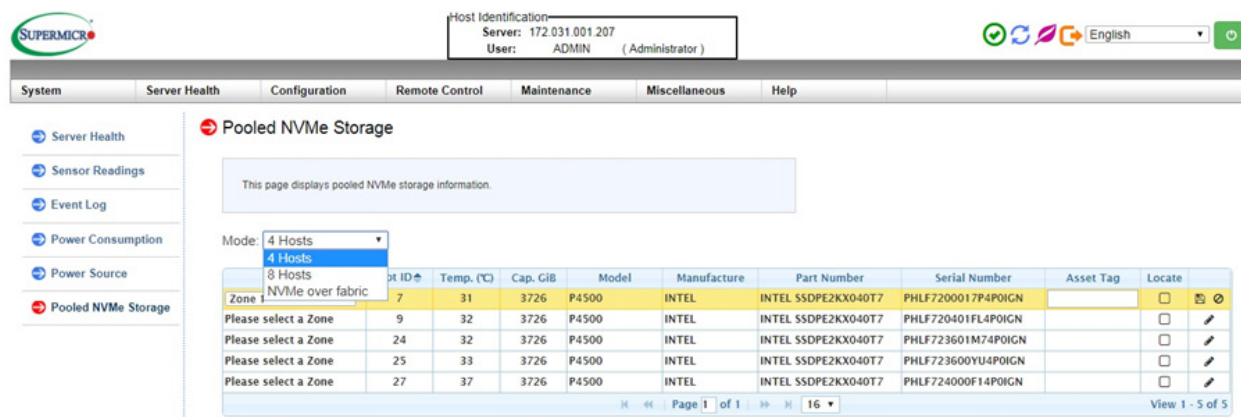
SUPERMICRO

Host Identification
Server: 172.031.001.207
User: ADMIN (Administrator)

English

System | Server Health | Configuration | Remote Control | Maintenance | Miscellaneous | Help

Server Health
Sensor Readings
Event Log
Power Consumption
Power Source
Pooled NVMe Storage

Pooled NVMe Storage

This page displays pooled NVMe storage information.

Mode: 4 Hosts
4 Hosts
8 Hosts
NVMe over fabric

| | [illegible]t ID | Temp. (°C) | Cap. GiB | Model | Manufacture | Part Number | Serial Number | Asset Tag | Locate | |
|---|---|---|---|---|---|---|---|---|---|---|
| Zone 1 | 7 | 31 | 3726 | P4500 | INTEL | INTEL SSDPE2KX040T7 | PHLF7200017P4P0IGN | | | |
| Please select a Zone | 9 | 32 | 3726 | P4500 | INTEL | INTEL SSDPE2KX040T7 | PHLF720401FL4P0IGN | | | |
| Please select a Zone | 24 | 32 | 3726 | P4500 | INTEL | INTEL SSDPE2KX040T7 | PHLF723601M74P0IGN | | | |
| Please select a Zone | 25 | 33 | 3726 | P4500 | INTEL | INTEL SSDPE2KX040T7 | PHLF723600YU4P0IGN | | | |
| Please select a Zone | 27 | 37 | 3726 | P4500 | INTEL | INTEL SSDPE2KX040T7 | PHLF724000F14P0IGN | | | |

Page 1 of 1 16
View 1 - 5 of 5